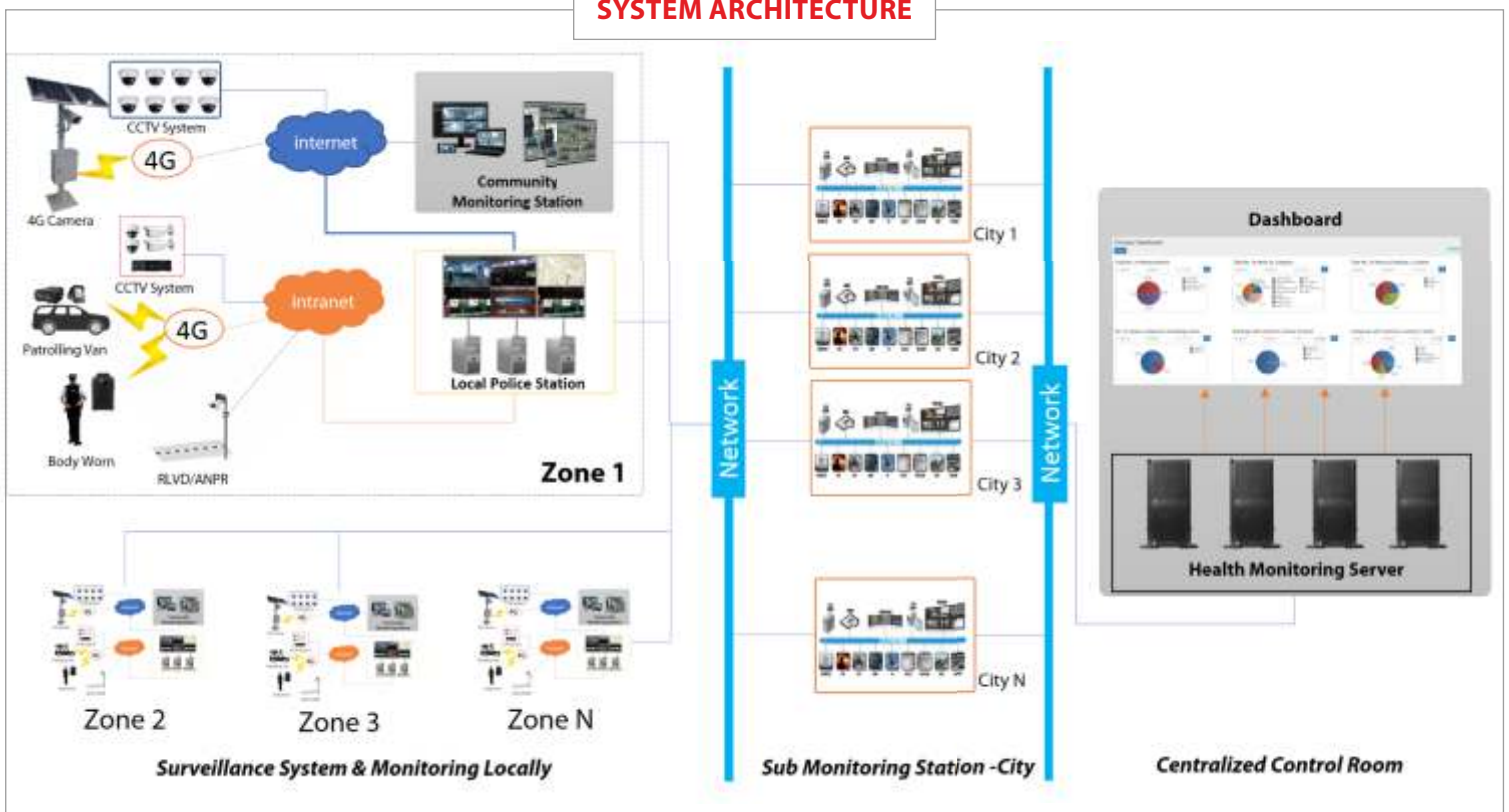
SYSTEM ARCHITECTURE

CCTV System

4G

internet

Community Monitoring Station

4G Camera

CCTV System

Intranet

4G

Patrolling Van

Local Police Station

Body Worn

RLVD/ANPR

Zone 1

Network

City 1

City 2

City 3

City N

Network

Dashboard

Health Monitoring Server

Zone 2

Zone 3

Zone N

Surveillance System & Monitoring Locally

Sub Monitoring Station -City

Centralized Control Room